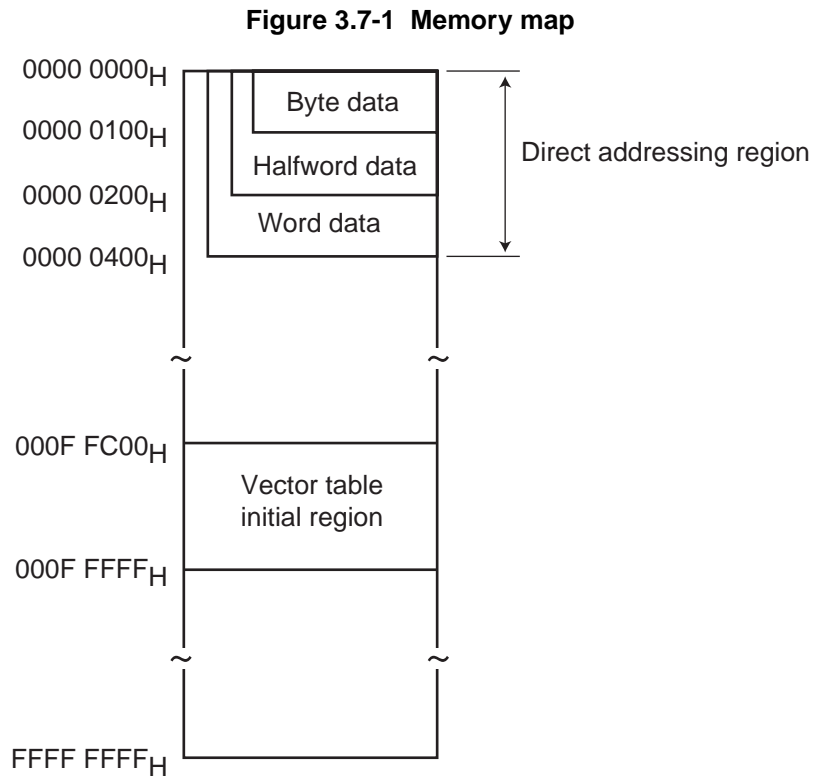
Figure 3.7-1 Memory map

0000 0000$_H$

Byte data

0000 0100$_H$

Halfword data

Direct addressing region

0000 0200$_H$

Word data

0000 0400$_H$

~ ~

000F FC00$_H$

Vector table initial region

000F FFFF$_H$

~ ~

FFFF FFFF$_H$